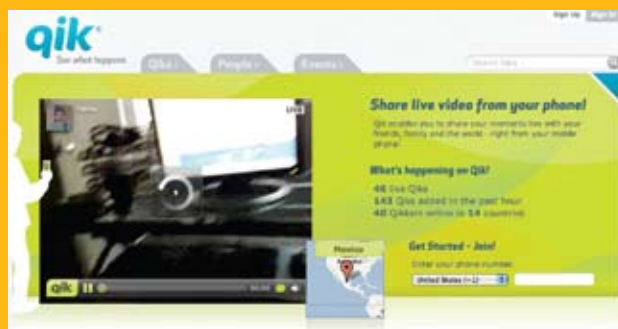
qik
See what happens

Sign Up Sign In

Qiks People Events

Search Videos

LIVE

Share live video from your phone!

Qik enables you to share your moments live with your friends, family and the world - right from your mobile phone!

What's happening on Qik?

46 live Qiks
143 Qiks added in the past hour!
40 Qikkers online in 14 countries

Get Started - Join!

Enter your phone number

United States (+1)

qik

Mexico